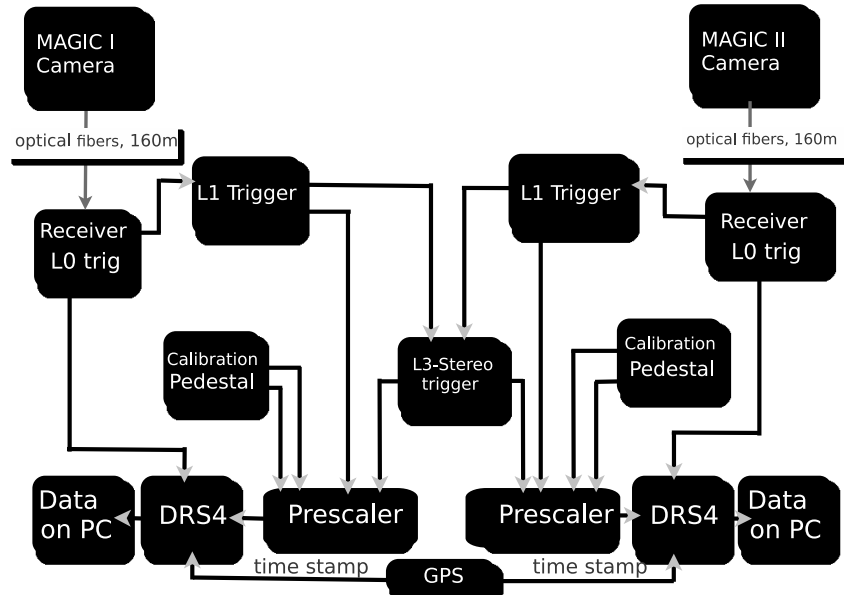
MAGIC I Camera

optical fibers, 160m

Receiver L0 trig

L1 Trigger

Calibration Pedestal

L3-Stereo trigger

MAGIC II Camera

optical fibers, 160m

L1 Trigger

Receiver L0 trig

Calibration Pedestal

Data on PC

DRS4

Prescaler

Prescaler

DRS4

Data on PC

time stamp

GPS

time stamp